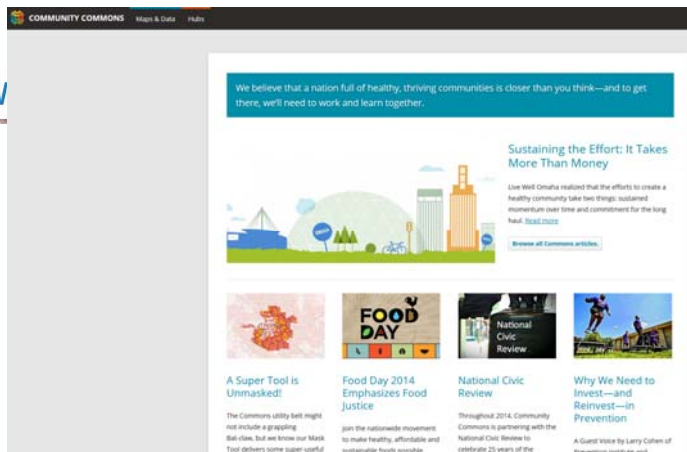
COMMUNITY COMMONS Maps & Data Hubs

We believe that a nation full of healthy, thriving communities is closer than you think—and to get there, we'll need to work and learn together.

Sustaining the Effort: It Takes More Than Money

Live Well Omaha realized that the efforts to create a healthy community take two things: sustained momentum over time and commitment for the long haul. Read more

Browse all Commons articles.

FOOD DAY

National Civic Review

A Super Tool is Unmasked!

The Commons utility belt might not include a grappling Bat-claw, but we know our Mask Tool delivers some super useful

Food Day 2014 Emphasizes Food Justice

Join the nationwide movement to make healthy, affordable and sustainable foods possible

National Civic Review

Throughout 2014, Community Commons is partnering with the National Civic Review to celebrate 25 years of the

Why We Need to Invest—and Reinvest—in Prevention

A Guest Voice by Larry Cohen of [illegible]